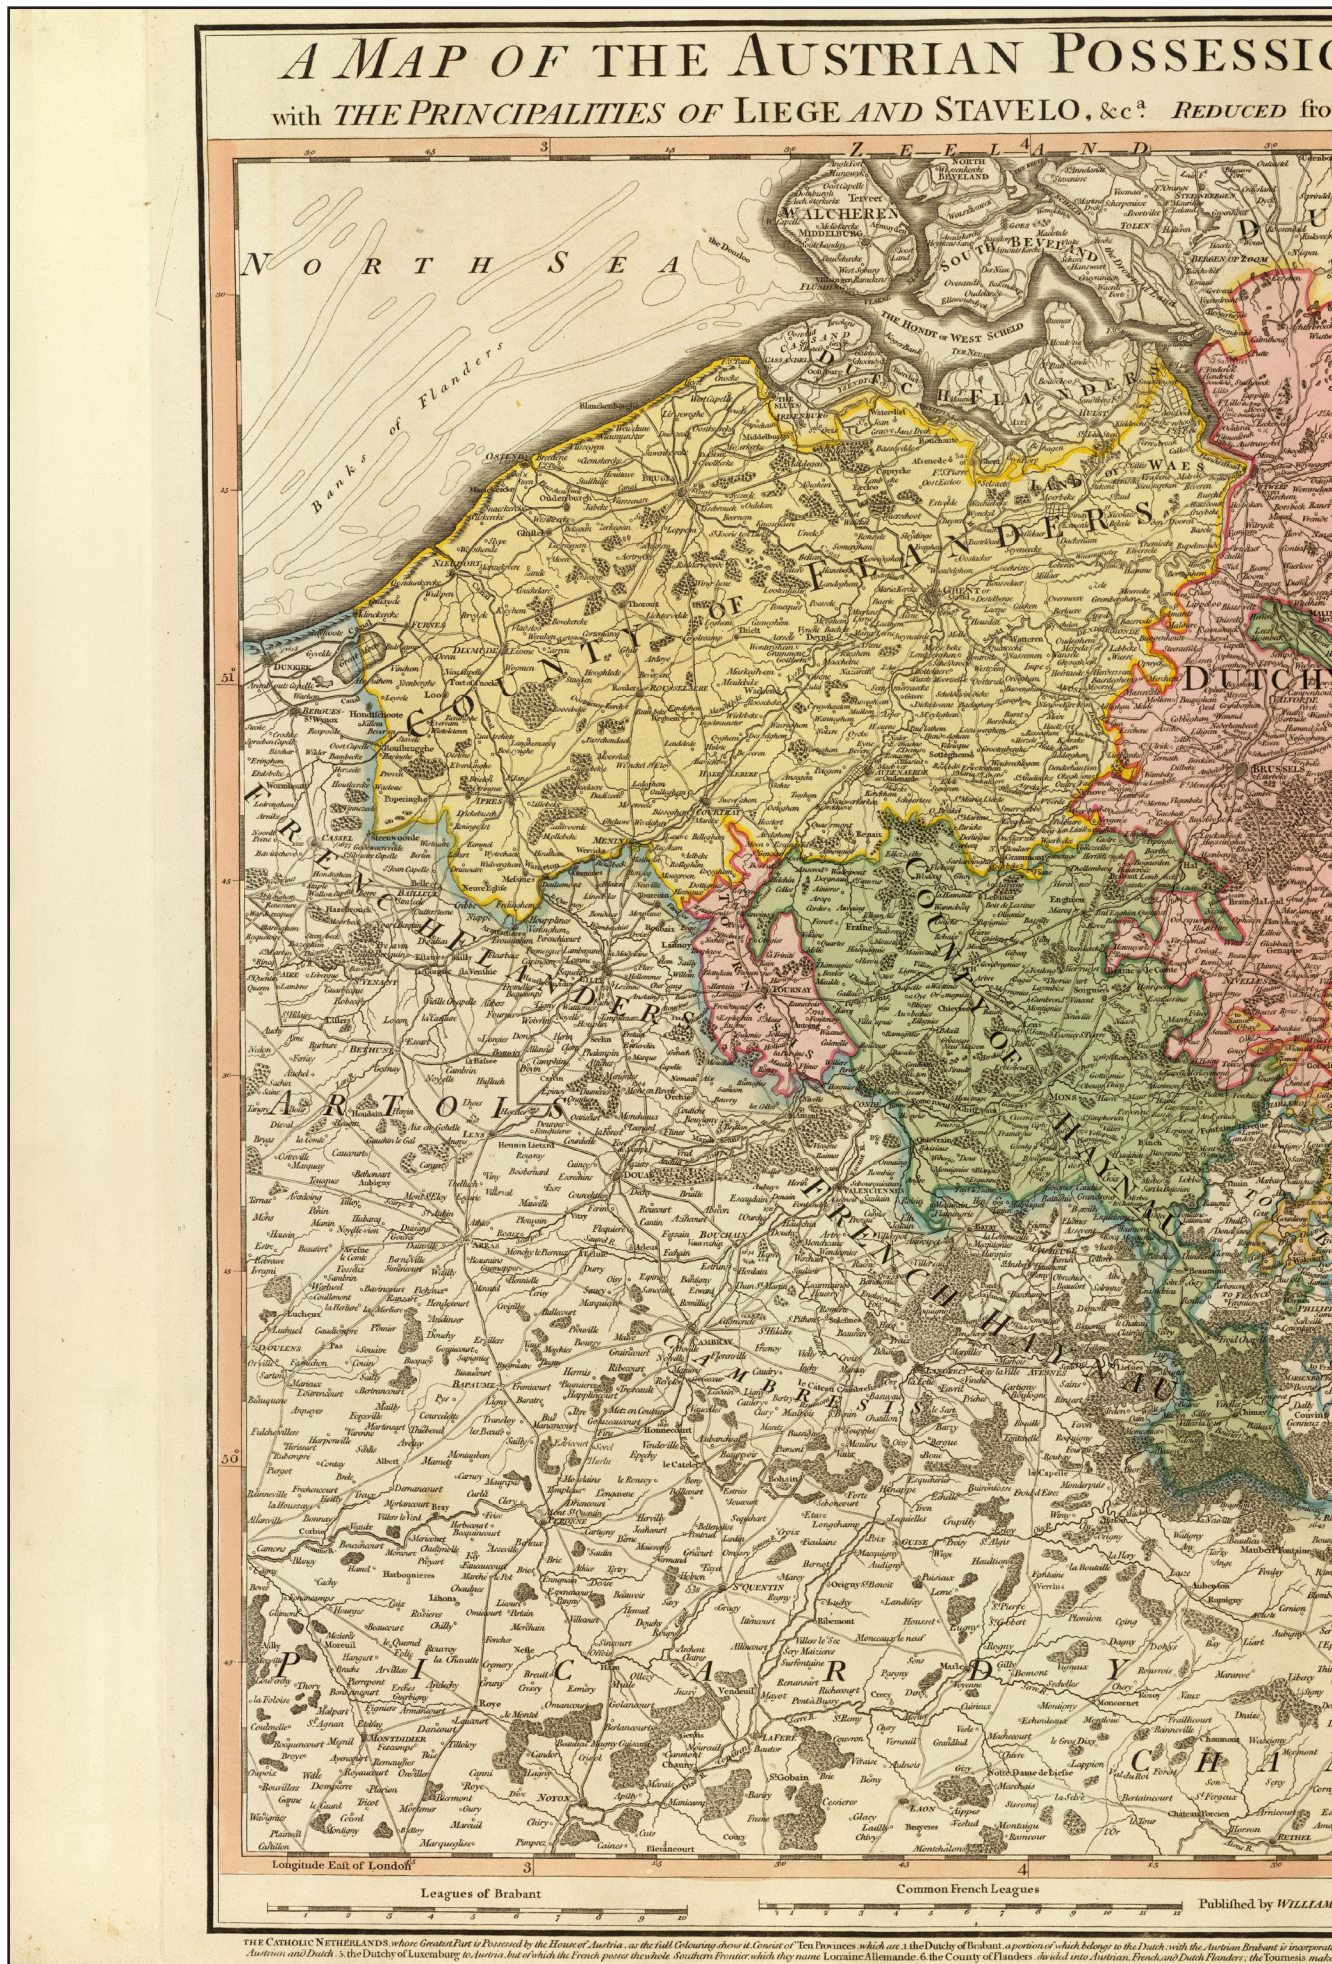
A MAP OF THE AUSTRIAN POSSESSIO

with THE PRINCIPALITIES OF LIEGE AND STAVELO, &c$^a$. REDUCED fro

ZEELAND

NORTH SEA

Banks of Flanders

WALCHEREN

MIDDELBURG

FLUSHING

NORTH BEVELAND

SOUTH BEVELAND

THE HONDT or WEST SCHELD

DUTCH FLANDERS

WAES

COUNTY OF FLANDERS

GHENT

OSTEND

BRUGES

NIEUPORT

DUNKIRK

FURNES

DIXMUDE

YPRES

COURTRAY

BRUSSEL

DUTCH

FRENCH FLANDERS

ARTOIS

LILLE

TOURNAY

COUNTY OF HAYNAULT

MONS

VALENCIENNES

DOUAI

ARRAS

FRENCH HAYNAULT

CAMBRAY

CAMBRESIS

BAPAUME

PICARDY

CHA

PERONNE

ST QUENTIN

AMIENS

MONTDIDIER

NOYON

LAON

LA FERE

GUISE

AIRE

ST OMER

BETHUNE

DOULENS

51°

50°

3

4

Longitude East of London

Leagues of Brabant

Common French Leagues

Published by WILLIAM

THE CATHOLIC NETHERLANDS, whose Greatest Part is Possessed by the House of Austria, as the full Colouring shews it, Consist of Ten Provinces which are 1. the Dutchy of Brabant, a portion of which belongs to the Dutch; with the Austrian Brabant is incorporat Austrian and Dutch. 5. the Dutchy of Luxemburg to Austria, but of which the French posses the whole Southern Frontier which they name Lorraine Allemande. 6. the County of Flanders, devided into Austrian, French, and Dutch Flanders; the Tournesis mak